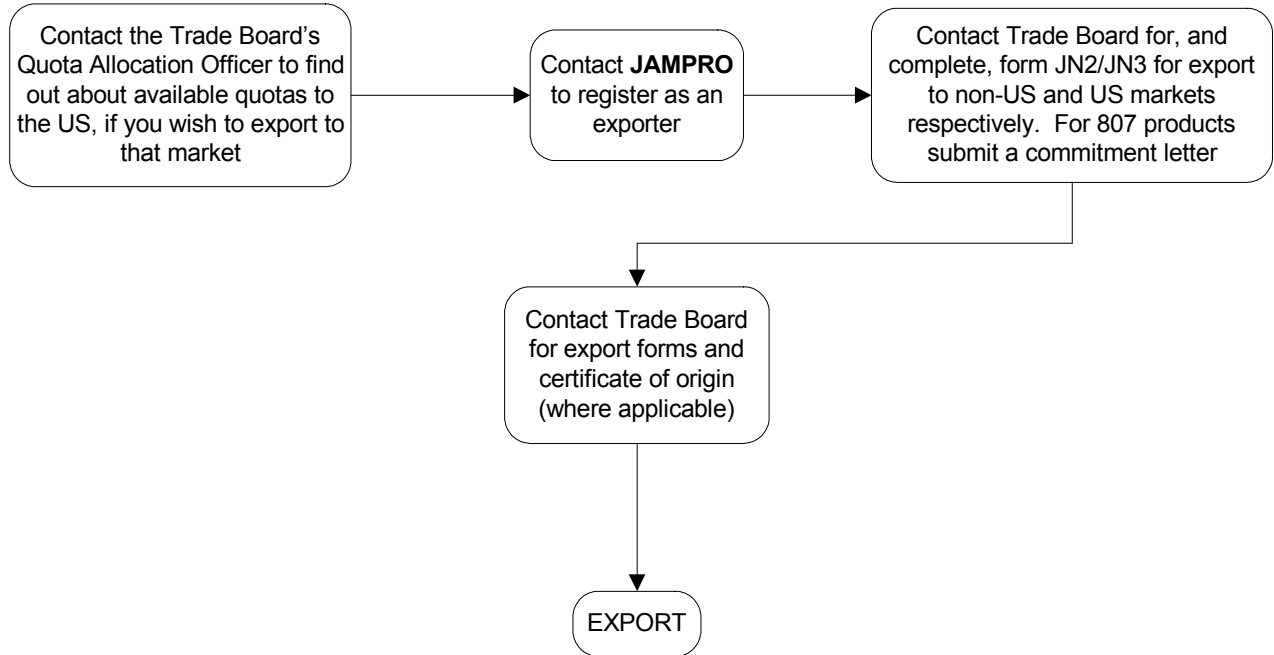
Contact the Trade Board's Quota Allocation Officer to find out about available quotas to the US, if you wish to export to that market

Contact **JAMPRO** to register as an exporter

Contact Trade Board for, and complete, form JN2/JN3 for export to non-US and US markets respectively. For 807 products submit a commitment letter

Contact Trade Board for export forms and certificate of origin (where applicable)

EXPORT